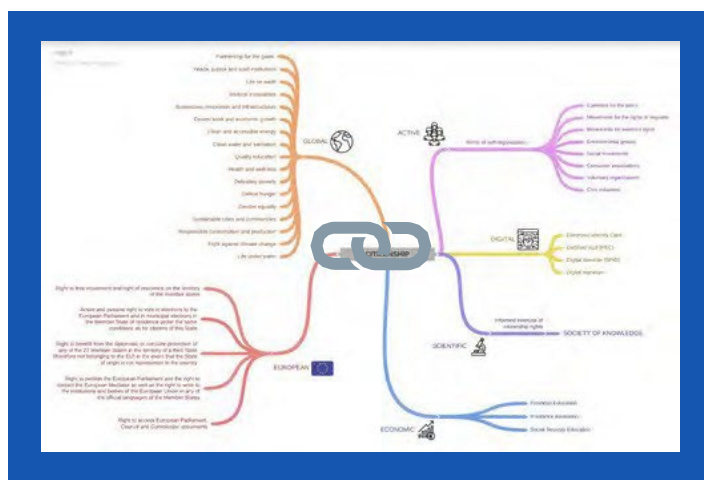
Partnership for the goals

Peace, justice and solid institutions

Life on earth

Reduce inequalities

Businesses, industries and infrastructures

Decent work and economic growth

Clean and accessible energy

Clean water and sanitation

Quality education

Health and well-being

Defeating poverty

Defeat hunger

Gender equality

Sustainable cities and communities

Responsible consumption and production

Fight against climate change

Life under water

GLOBAL

ACTIVE

Forms of self-organization

Coalitions for the policy

Movements for the rights of migrants

Movements for women's rights

Environmental groups

Social movements

Consumer associations

Voluntary organization

Civic initiatives

CITIZENSHIP

DIGITAL

Electronic Identity Card

Certified mail (PEC)

Digital Identity (SPID)

Digital signature

Right to free movement and right of residence on the territory of the member states

Active and passive right to vote in elections to the European Parliament and in municipal elections in the Member State of residence under the same conditions as for citizens of this State

Right to benefit from the diplomatic or consular protection of any of the 27 Member States in the territory of a third State (therefore not belonging to the EU) in the event that the State of origin is not represented in the country

Right to petition the European Parliament and the right to contact the European Mediator as well as the right to write to the institutions and bodies of the European Union in any of the official languages of the Member States

Right to access European Parliament, Council and Commission documents

EUROPEAN

Informed exercise of citizenship rights

SOCIETY OF KNOWLEDGE

SCIENTIFIC

Financial Education

Insurance Education

Social Security Education

ECONOMIC